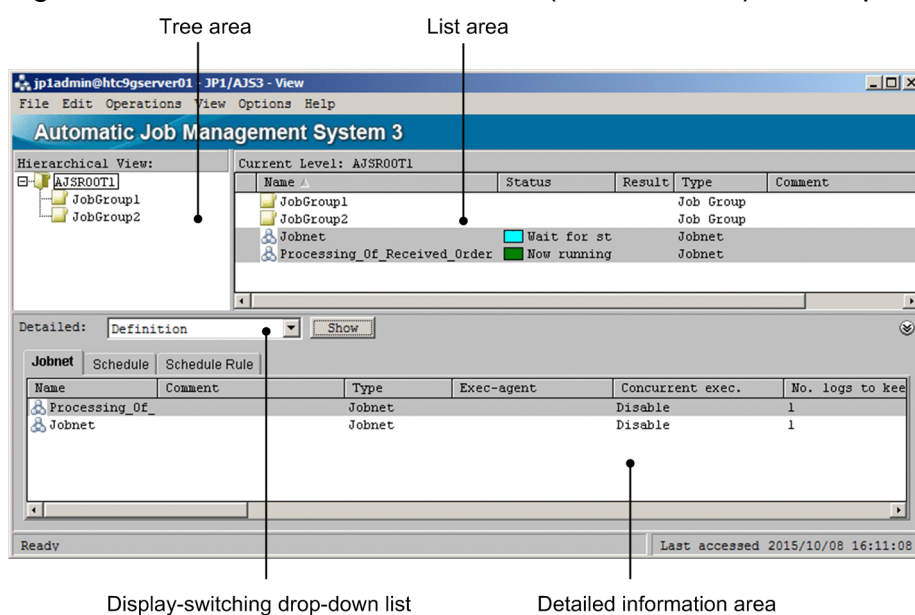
Tree area

List area

jp1admin@htc9gserver01 - JP1/AJS3 - View

File Edit Operations View Options Help

Automatic Job Management System 3

Hierarchical View:

AJSROOT1
JobGroup1
JobGroup2

Current Level: AJSROOT1

| Name | Status | Result | Type | Comment |
|---|---|---|---|---|
| JobGroup1 | | | Job Group | |
| JobGroup2 | | | Job Group | |
| Jobnet | Wait for st | | Jobnet | |
| Processing_Of_Received_Order | Now running | | Jobnet | |

Detailed: Definition Show

Jobnet Schedule Schedule Rule

| Name | Comment | Type | Exec-agent | Concurrent exec. | No. logs to kee |
|---|---|---|---|---|---|
| Processing_Of_ | | Jobnet | | Disable | 1 |
| Jobnet | | Jobnet | | Disable | 1 |

Ready

Last accessed 2015/10/08 16:11:08

Display-switching drop-down list

Detailed information area